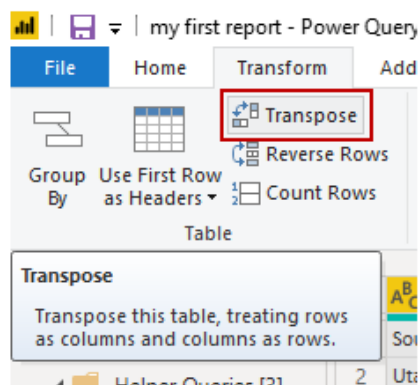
my first report - Power Query

File Home Transform Add

Group By

Use First Row as Headers ▾

Transpose

Reverse Rows

Count Rows

Table

Transpose

Transpose this table, treating rows as columns and columns as rows.

Sou

2 Uta

Helper Queries [3]